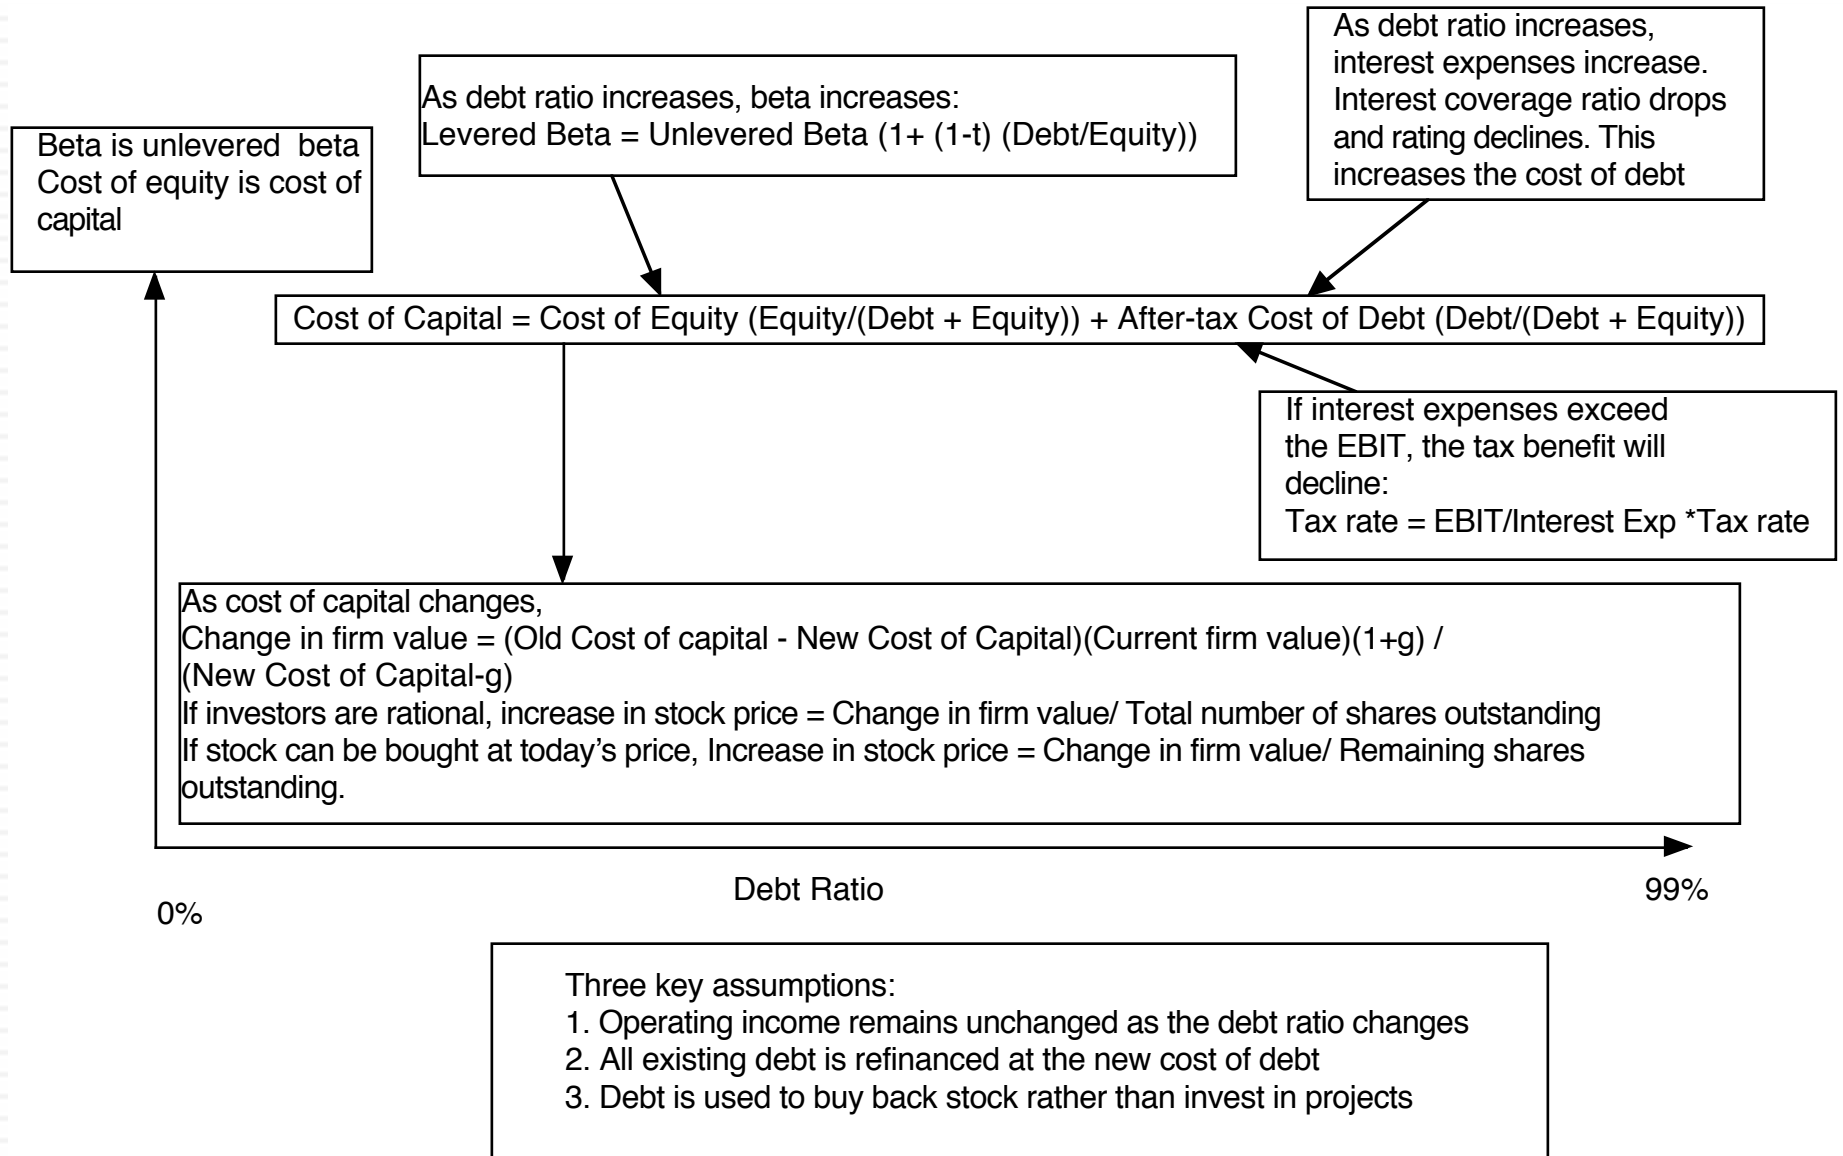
Beta is unlevered beta
Cost of equity is cost of capital

As debt ratio increases, beta increases:
Levered Beta = Unlevered Beta (1+ (1-t) (Debt/Equity))

As debt ratio increases, interest expenses increase. Interest coverage ratio drops and rating declines. This increases the cost of debt

Cost of Capital = Cost of Equity (Equity/(Debt + Equity)) + After-tax Cost of Debt (Debt/(Debt + Equity))

If interest expenses exceed the EBIT, the tax benefit will decline:
Tax rate = EBIT/Interest Exp *Tax rate

As cost of capital changes,
Change in firm value = (Old Cost of capital - New Cost of Capital)(Current firm value)(1+g) / (New Cost of Capital-g)
If investors are rational, increase in stock price = Change in firm value/ Total number of shares outstanding
If stock can be bought at today's price, Increase in stock price = Change in firm value/ Remaining shares outstanding.

Debt Ratio

0%

99%

Three key assumptions:
1. Operating income remains unchanged as the debt ratio changes
2. All existing debt is refinanced at the new cost of debt
3. Debt is used to buy back stock rather than invest in projects